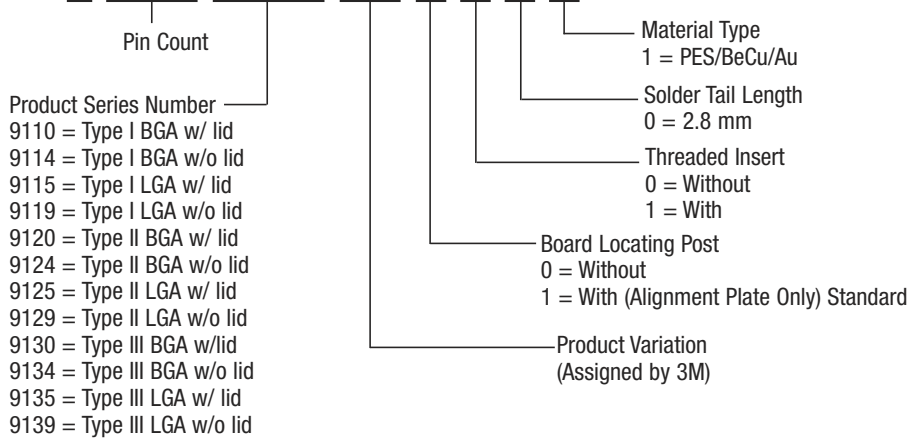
Pin Count

Product Series Number
9110 = Type I BGA w/ lid
9114 = Type I BGA w/o lid
9115 = Type I LGA w/ lid
9119 = Type I LGA w/o lid
9120 = Type II BGA w/ lid
9124 = Type II BGA w/o lid
9125 = Type II LGA w/ lid
9129 = Type II LGA w/o lid
9130 = Type III BGA w/lid
9134 = Type III BGA w/o lid
9135 = Type III LGA w/ lid
9139 = Type III LGA w/o lid

Material Type
1 = PES/BeCu/Au

Solder Tail Length
0 = 2.8 mm

Threaded Insert
0 = Without
1 = With

Board Locating Post
0 = Without
1 = With (Alignment Plate Only) Standard

Product Variation
(Assigned by 3M)